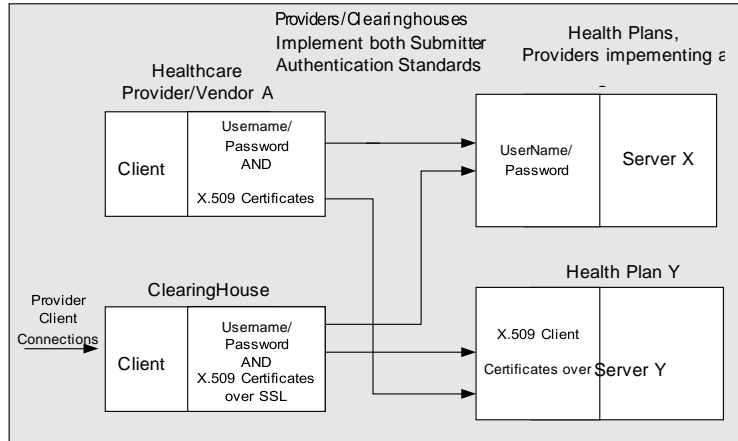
Providers/Clearinghouses Implement both Submitter Authentication Standards

Health Plans, Providers impementing a

Healthcare Provider/Vendor A

Client

Username/ Password AND

X.509 Certificates

UserName/ Password

Server X

Health Plan Y

ClearingHouse

Provider Client Connections

Client

Username/ Password AND X.509 Certificates over SSL

X.509 Client

Certificates over

Server Y